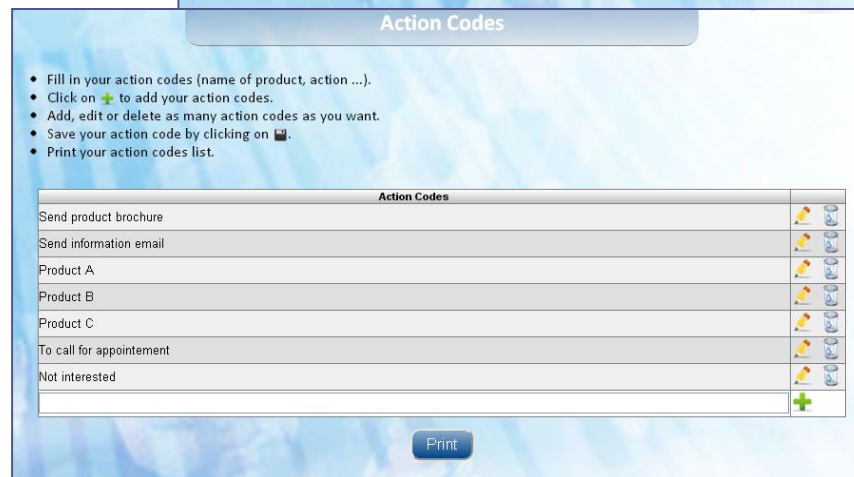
Action Codes

- Fill in your action codes (name of product, action ...).
- Click on + to add your action codes.
- Add, edit or delete as many action codes as you want.
- Save your action code by clicking on .
- Print your action codes list.

| Action Codes | |
|---|---|
| Send product brochure | |
| Send information email | |
| Product A | |
| Product B | |
| Product C | |
| To call for appointement | |
| Not interested | |
| | |

Print